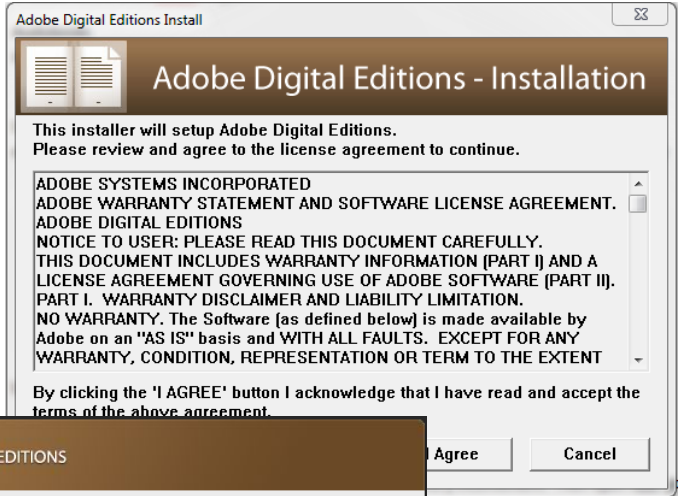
Adobe Digital Editions Install

Adobe Digital Editions - Installation

This installer will setup Adobe Digital Editions.
Please review and agree to the license agreement to continue.

ADOBE SYSTEMS INCORPORATED
ADOBE WARRANTY STATEMENT AND SOFTWARE LICENSE AGREEMENT.
ADOBE DIGITAL EDITIONS
NOTICE TO USER: PLEASE READ THIS DOCUMENT CAREFULLY.
THIS DOCUMENT INCLUDES WARRANTY INFORMATION (PART I) AND A LICENSE AGREEMENT GOVERNING USE OF ADOBE SOFTWARE (PART II).
PART I. WARRANTY DISCLAIMER AND LIABILITY LIMITATION.
NO WARRANTY. The Software (as defined below) is made available by Adobe on an "AS IS" basis and WITH ALL FAULTS. EXCEPT FOR ANY WARRANTY, CONDITION, REPRESENTATION OR TERM TO THE EXTENT

By clicking the 'I AGREE' button I acknowledge that I have read and accept the terms of the above agreement.

EDITIONS

I Agree

Cancel